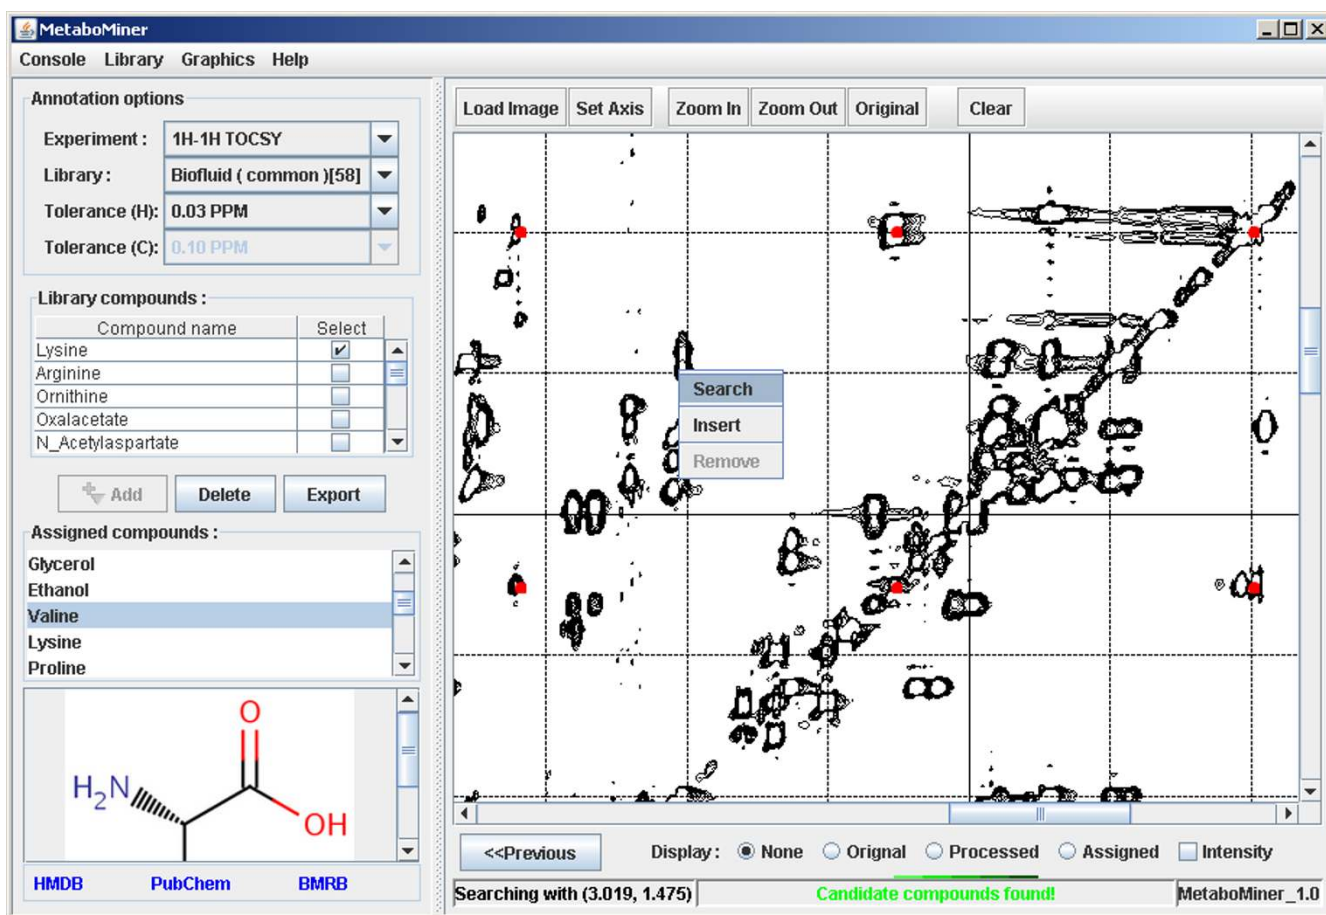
MetaboMiner

Console Library Graphics Help

Annotation options

Experiment : 1H-1H TOCSY

Library : Biofluid ( common )[58]

Tolerance (H): 0.03 PPM

Tolerance (C): 0.10 PPM

Library compounds :

| Compound name | Select |
|---|---|
| Lysine | ✔ |
| Arginine | |
| Ornithine | |
| Oxalacetate | |
| N_Acetylaspartate | |

Add Delete Export

Assigned compounds :

Glycerol
Ethanol
Valine
Lysine
Proline

$H_2N$ O OH

HMDB PubChem BMRB

Load Image Set Axis Zoom In Zoom Out Original Clear

Search
Insert
Remove

<<Previous Display : None Orignal Processed Assigned Intensity

Searching with (3.019, 1.475) Candidate compounds found! MetaboMiner_1.0